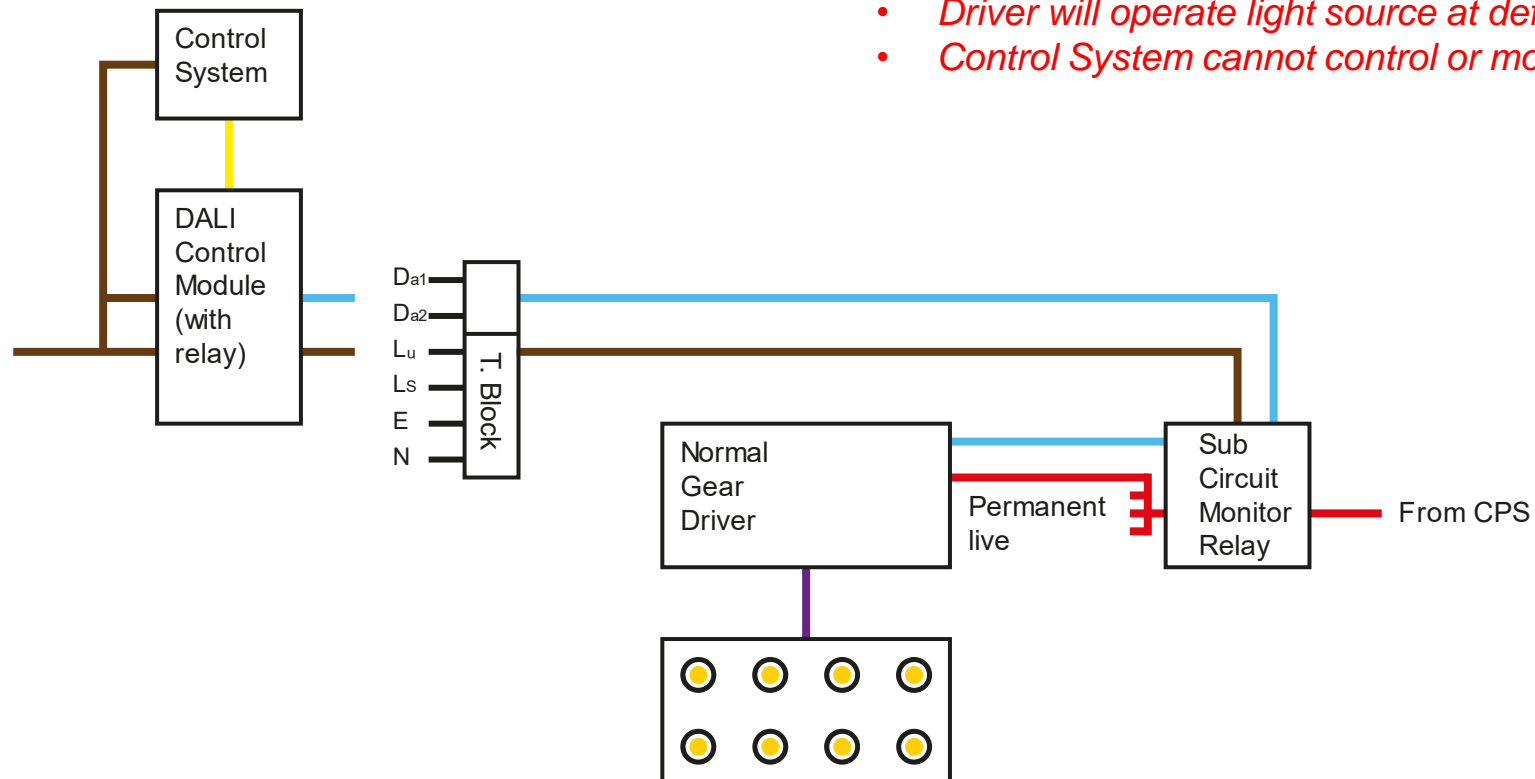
• Driver will operate light source at de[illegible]
• Control System cannot control or mo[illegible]

Control System

DALI Control Module (with relay)

$D_{a1}$
$D_{a2}$
$L_u$
$L_S$
E
N

T. Block

Normal Gear Driver

Permanent live

Sub Circuit Monitor Relay

From CPS